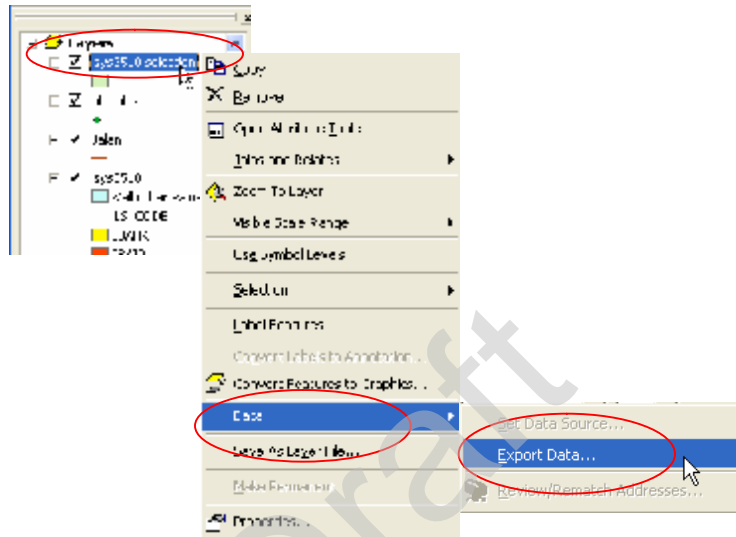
Layers
sys250_0 selection
Copy
Remove
Open Attribute Table
Joins and Relates
Zoom To Layer
Visible Scale Range
Use Symbol Levels
Selection
Label Features
Convert Labels to Annotation...
Convert Features to Graphics...
Data
Save As Layer File...
Make Permanent
Properties...
Jalan
sys250_0
LS_CODE
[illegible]
Set Data Source...
Export Data...
Review/Rematch Addresses...
Draft